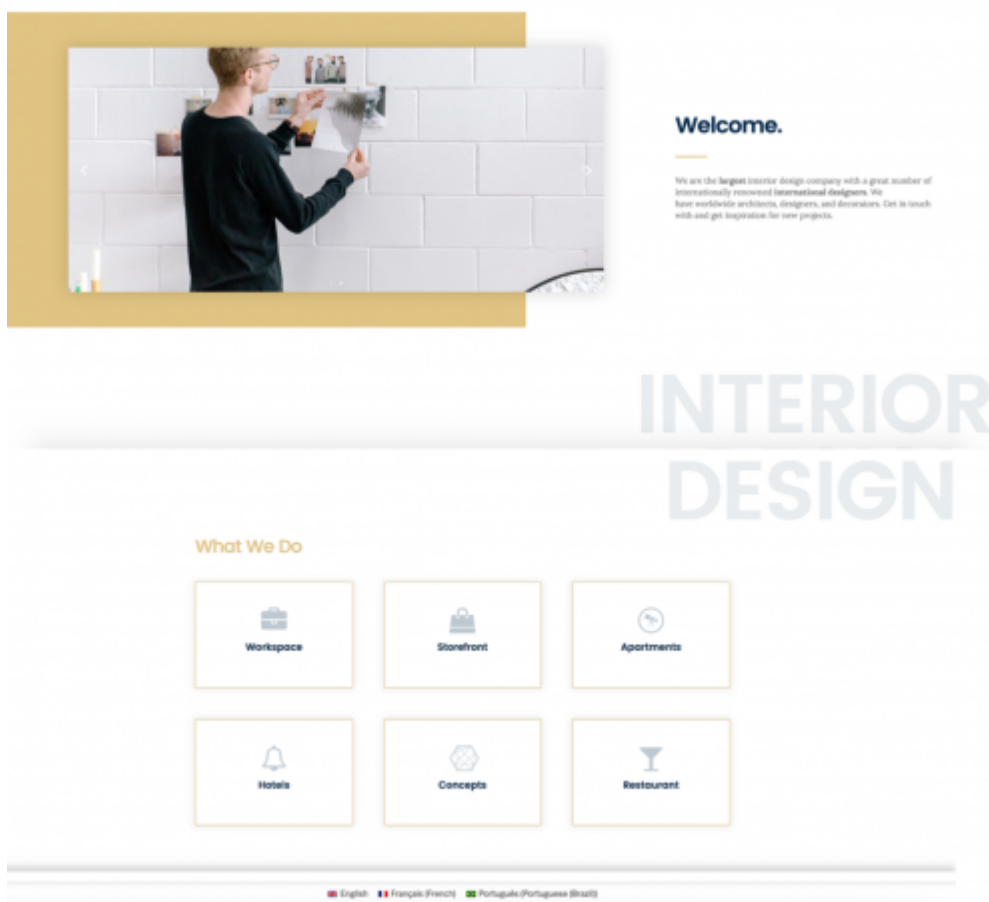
Welcome.

We are the largest interior design company with a great number of internationally renowned international designers. We have worldwide architects, designers, and decorators. Get in touch with and get inspiration for new projects.

INTERIOR DESIGN

What We Do

Workspace

Storefront

Apartments

Hotels

Concepts

Restaurant

English Français (French) Português (Portuguese (Brazil))